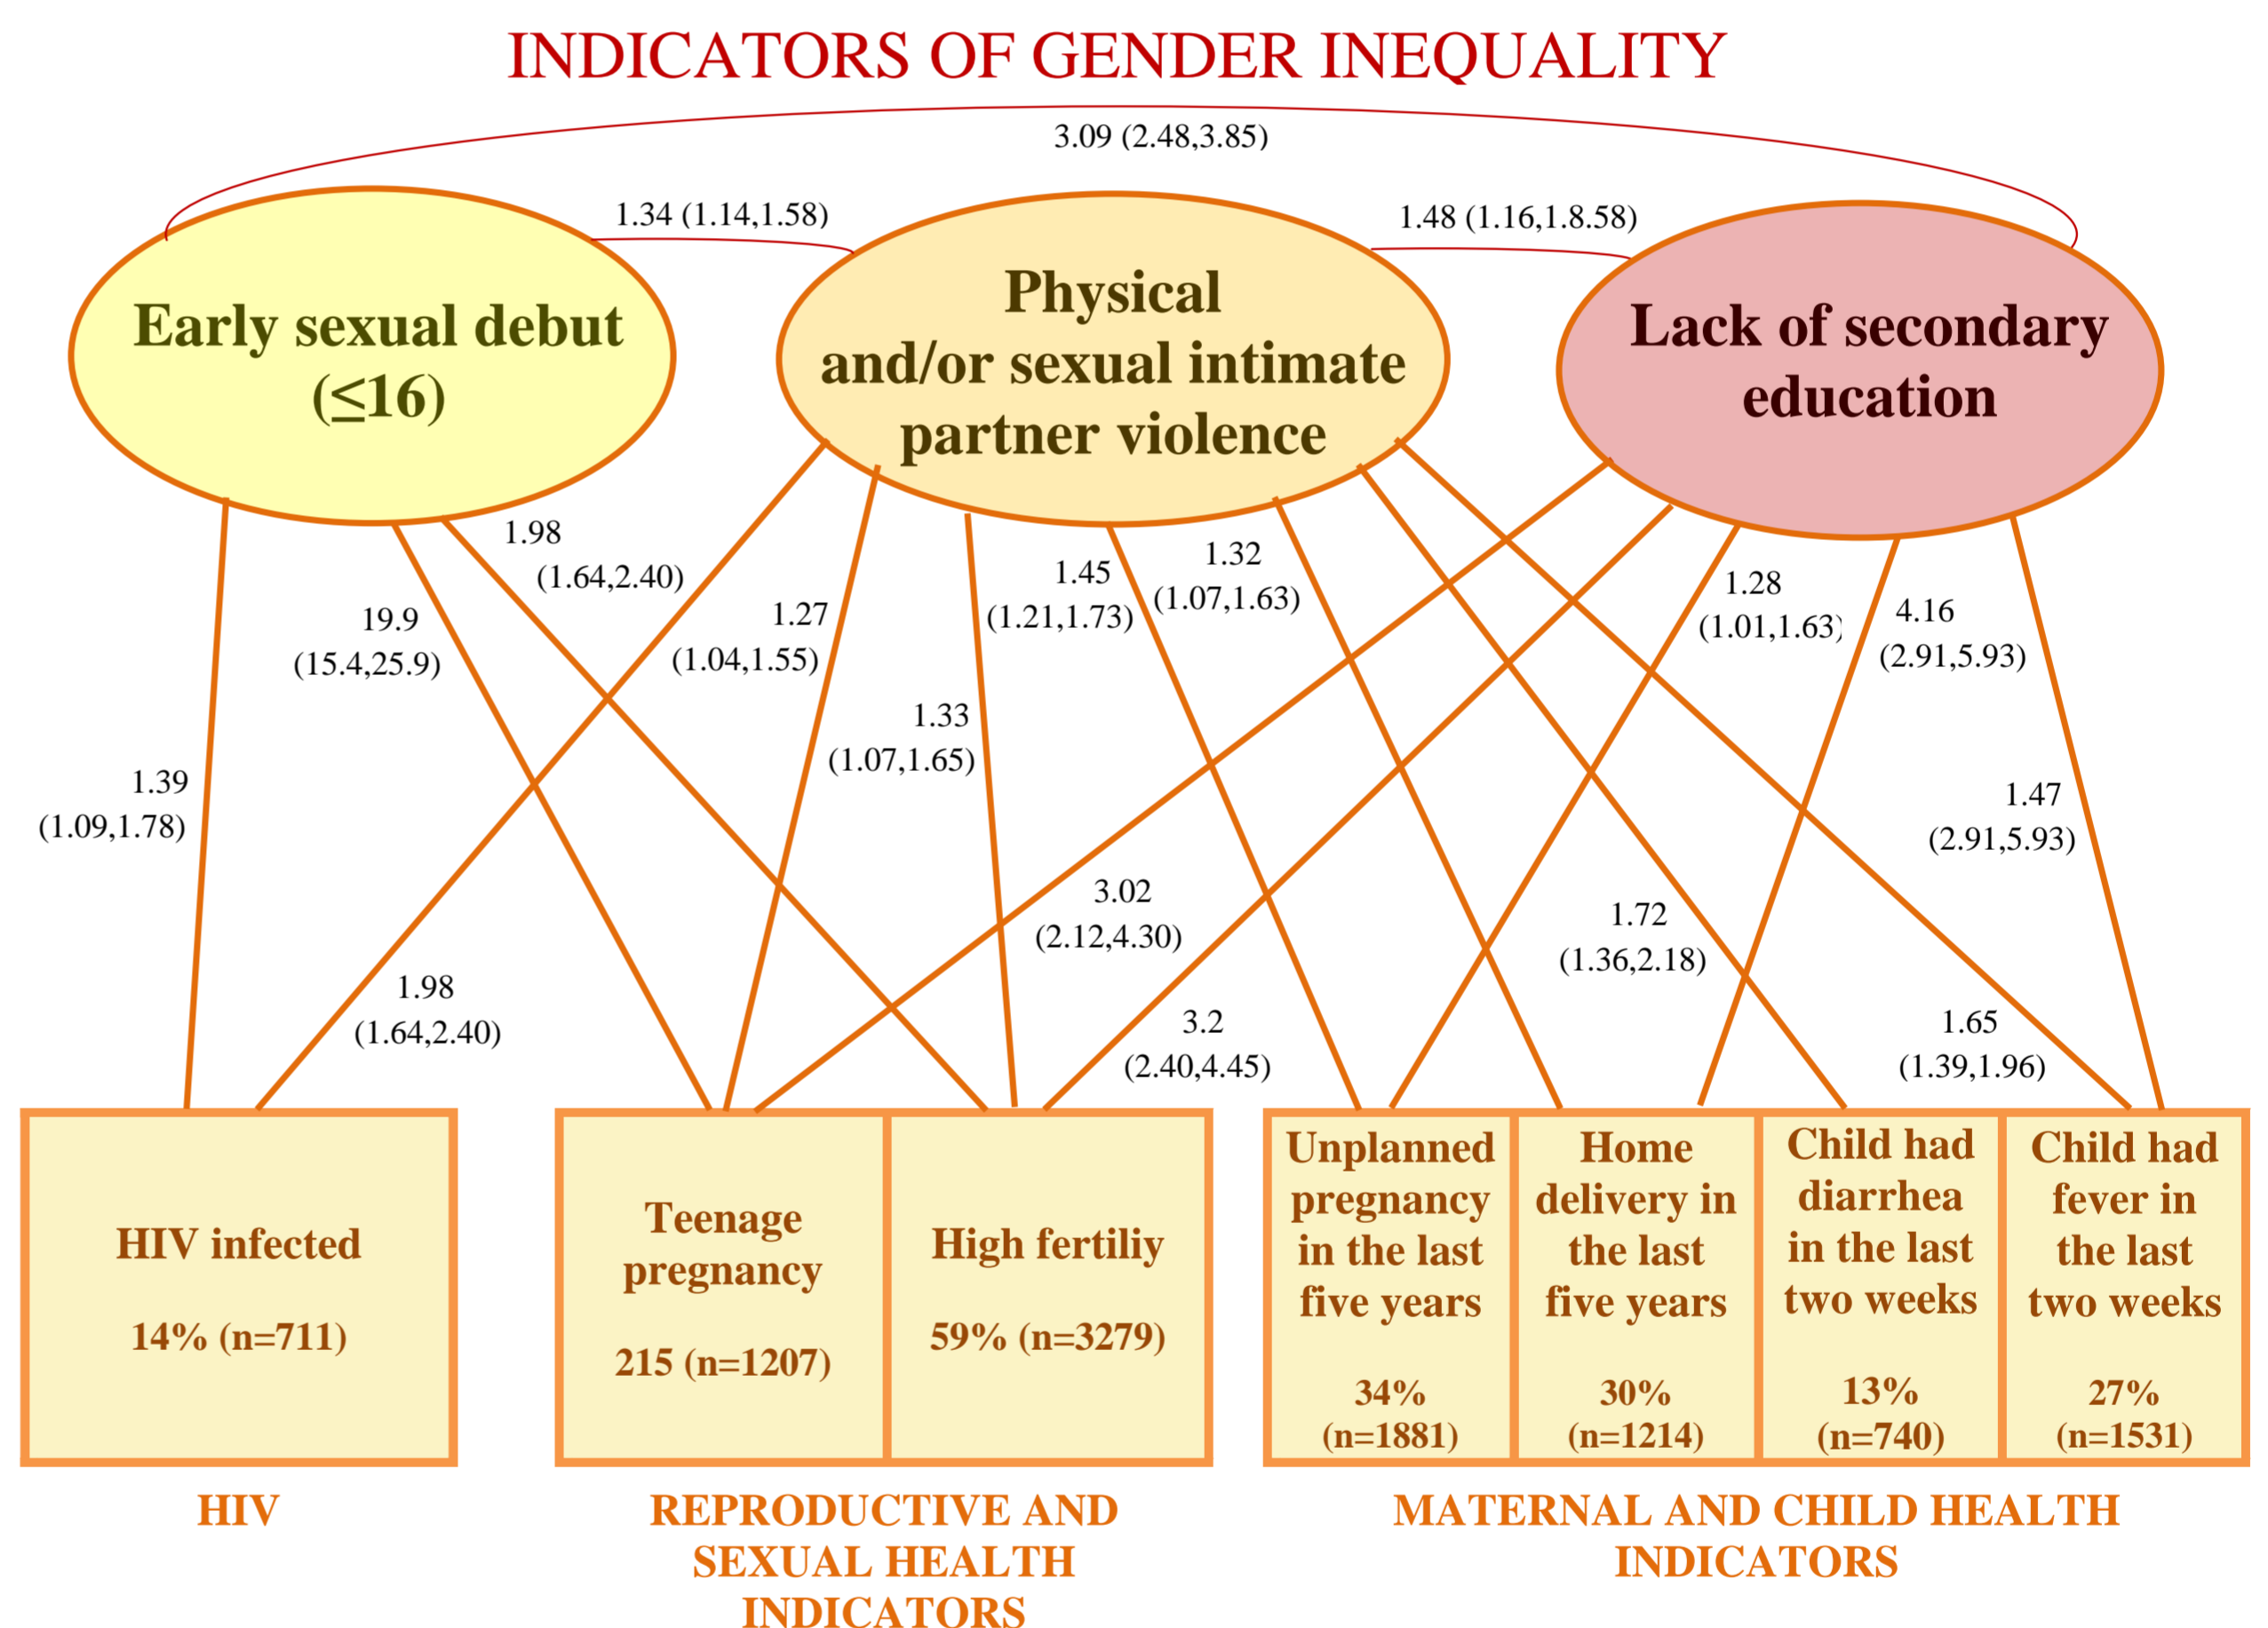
INDICATORS OF GENDER INEQUALITY

3.09 (2.48,3.85)

1.34 (1.14,1.58)

1.48 (1.16,1.8.58)

Early sexual debut (≤16)

Physical and/or sexual intimate partner violence

Lack of secondary education

1.98 (1.64,2.40)

19.9 (15.4,25.9)

1.27 (1.04,1.55)

1.45 (1.21,1.73)

1.32 (1.07,1.63)

1.28 (1.01,1.63)

4.16 (2.91,5.93)

1.33 (1.07,1.65)

1.39 (1.09,1.78)

1.47 (2.91,5.93)

3.02 (2.12,4.30)

1.72 (1.36,2.18)

1.98 (1.64,2.40)

3.2 (2.40,4.45)

1.65 (1.39,1.96)

HIV infected

14% (n=711)

Teenage pregnancy

215 (n=1207)

High fertiliy

59% (n=3279)

Unplanned pregnancy in the last five years

34% (n=1881)

Home delivery in the last five years

30% (n=1214)

Child had diarrhea in the last two weeks

13% (n=740)

Child had fever in the last two weeks

27% (n=1531)

HIV

REPRODUCTIVE AND SEXUAL HEALTH INDICATORS

MATERNAL AND CHILD HEALTH INDICATORS